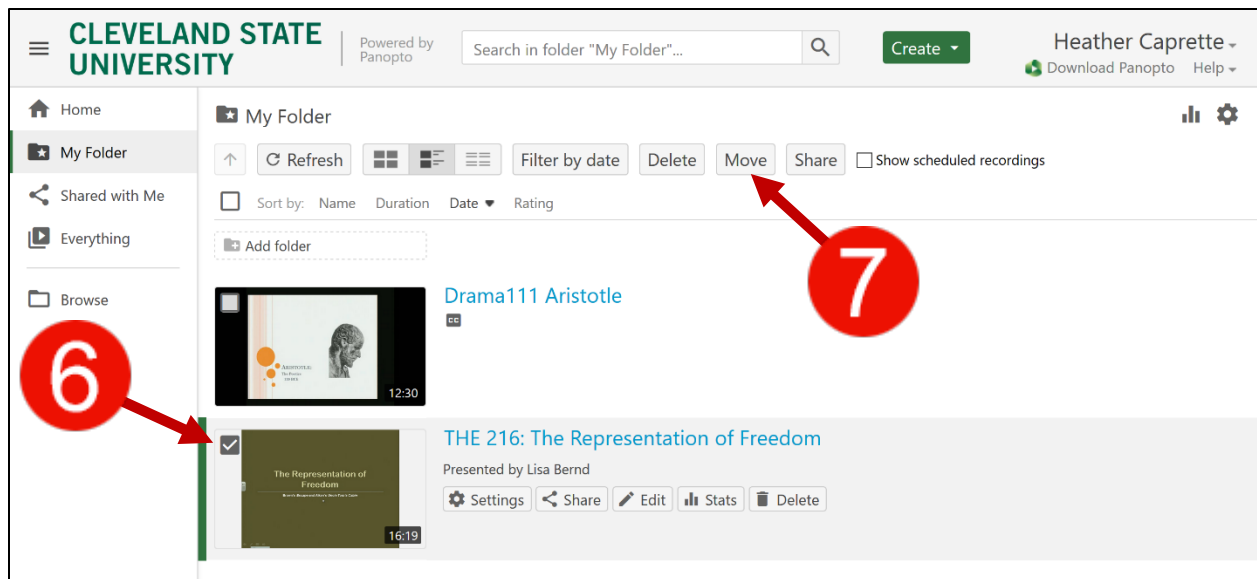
CLEVELAND STATE UNIVERSITY

Powered by Panopto

Search in folder "My Folder"...

Create

Heather Caprette

Download Panopto Help

Home

My Folder

Shared with Me

Everything

Browse

My Folder

Refresh

Filter by date

Delete

Move

Share

Show scheduled recordings

Sort by: Name Duration Date Rating

Add folder

Drama111 Aristotle

CC

ARISTOTLE: The Poetics

12:30

6

7

THE 216: The Representation of Freedom

The Representation of Freedom

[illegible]

Presented by Lisa Bernd

Settings Share Edit Stats Delete

16:19